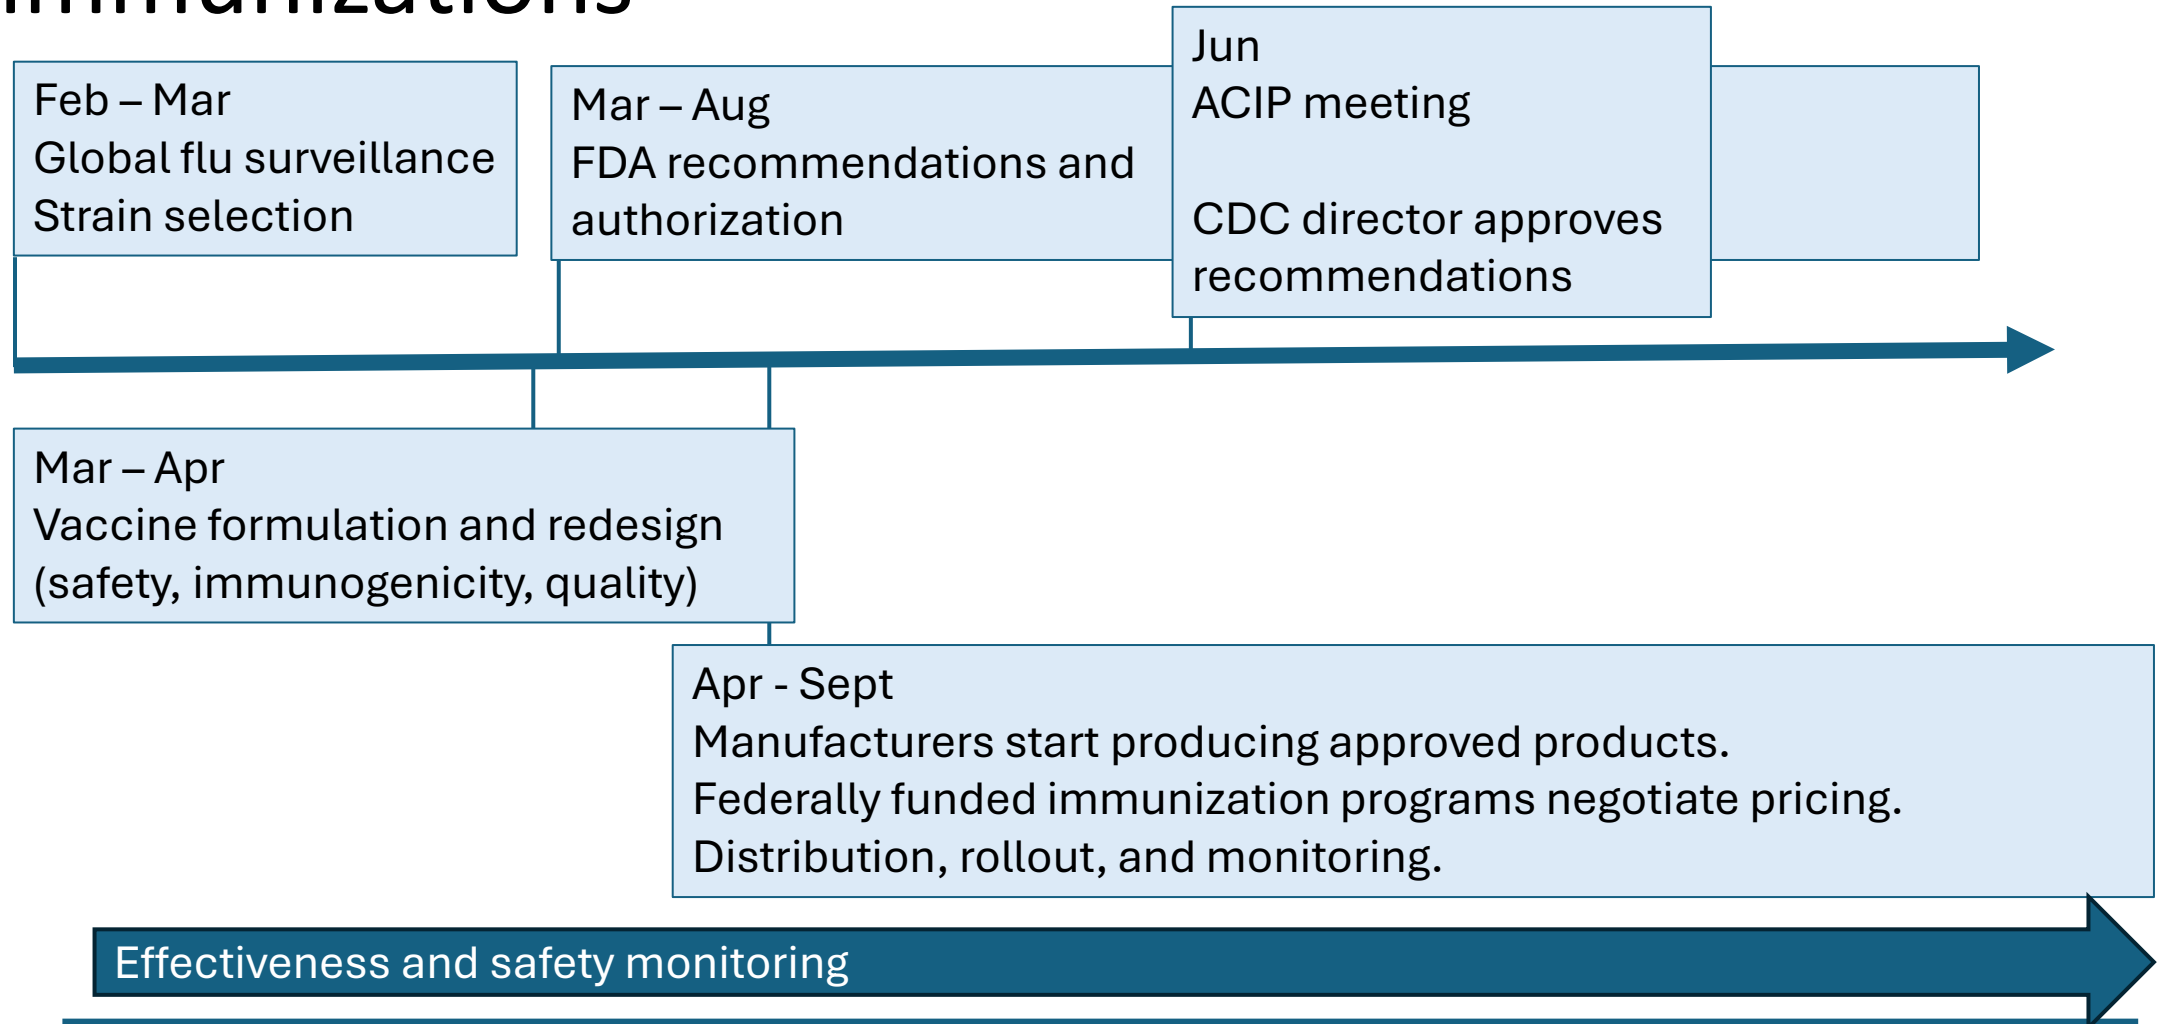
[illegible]

Feb – Mar
Global flu surveillance
Strain selection

Mar – Aug
FDA recommendations and authorization

Jun
ACIP meeting

CDC director approves recommendations

Mar – Apr
Vaccine formulation and redesign
(safety, immunogenicity, quality)

Apr - Sept
Manufacturers start producing approved products.
Federally funded immunization programs negotiate pricing.
Distribution, rollout, and monitoring.

Effectiveness and safety monitoring